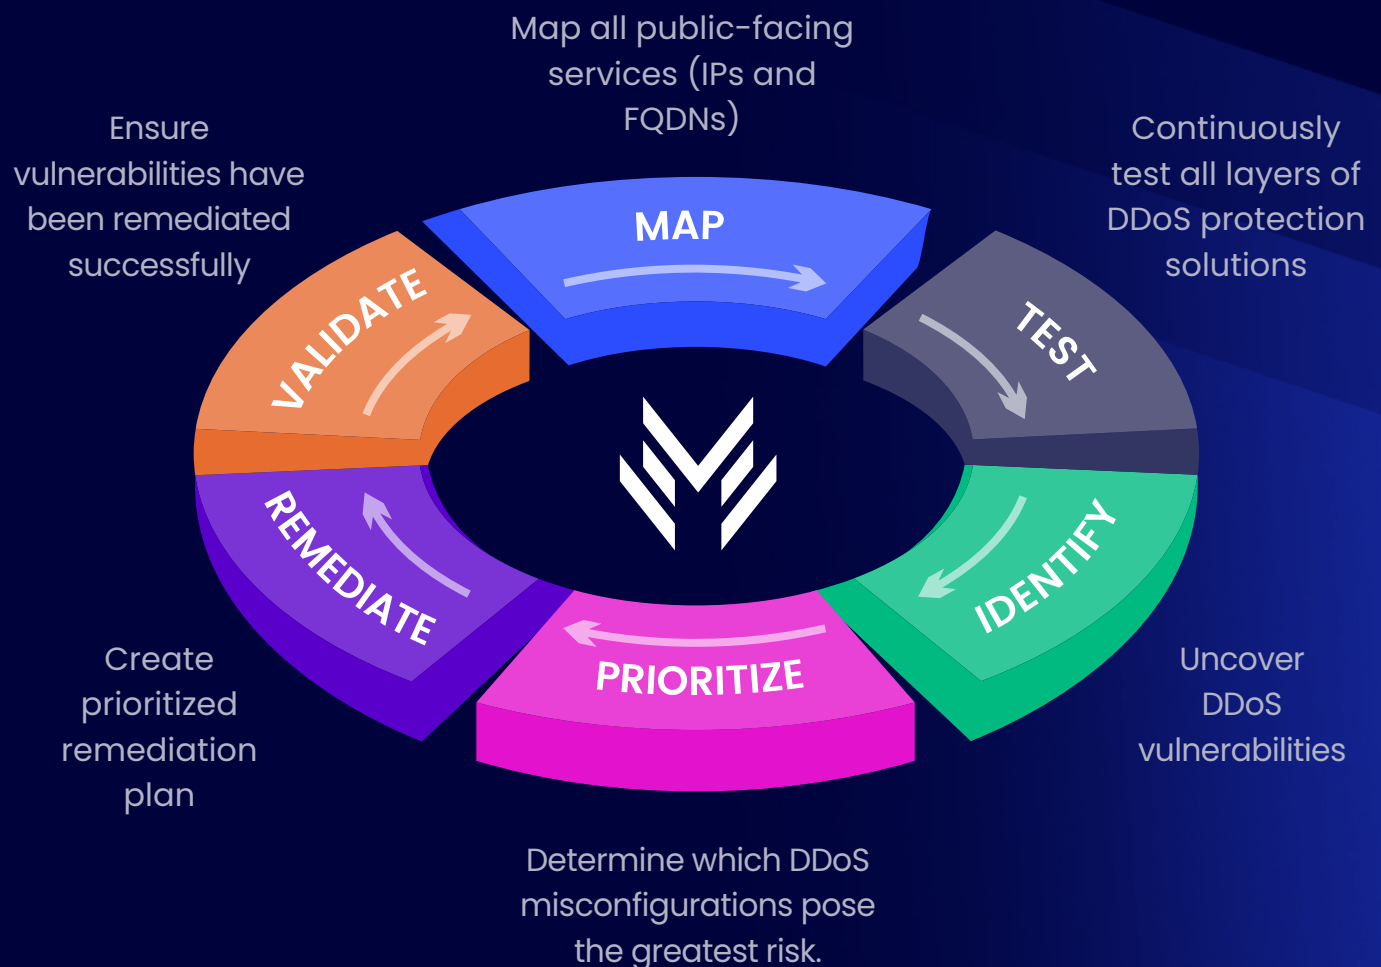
Map all public-facing services (IPs and FQDNs)

MAP

Continuously test all layers of DDoS protection solutions

TEST

IDENTIFY

Uncover DDoS vulnerabilities

PRIORITIZE

Determine which DDoS misconfigurations pose the greatest risk.

REMEDIATE

Create prioritized remediation plan

VALIDATE

Ensure vulnerabilities have been remediated successfully